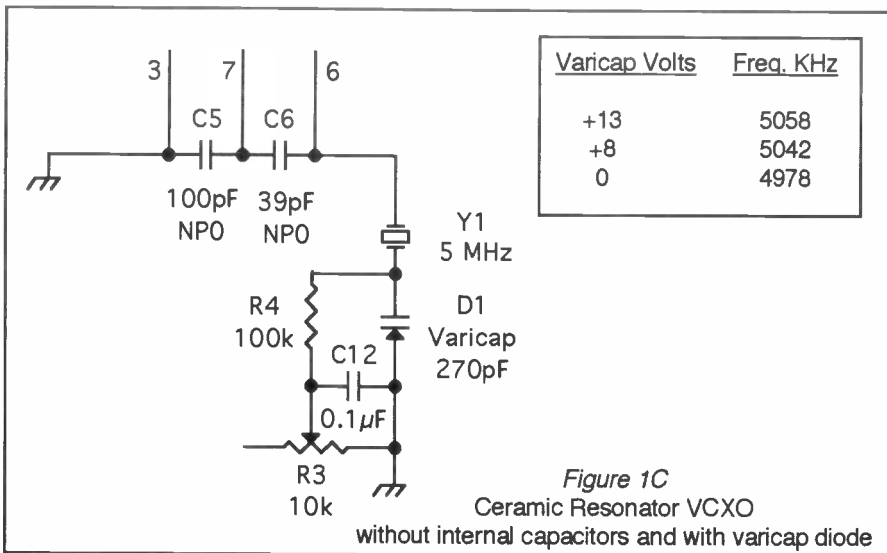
3
7
6
C5
C6
100pF NP0
39pF NP0
Y1
5 MHz
R4
100k
D1
Varicap
270pF
C12
$0.1\mu F$
R3
10k

| Varicap Volts | Freq. KHz |
|---|---|
| +13 | 5058 |
| +8 | 5042 |
| 0 | 4978 |

Figure 1C
Ceramic Resonator VCXO
without internal capacitors and with varicap diode